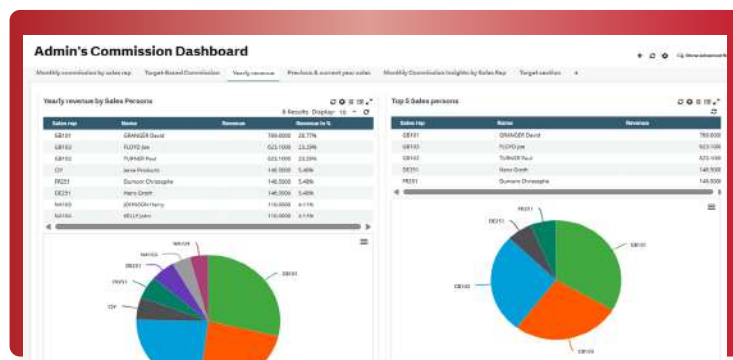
Admin's Commission Dashboard

Monthly commission by sales rep | Target-Based Commission | Yearly revenue | Previous & current year sales | Monthly Commission Insights by Sales Rep | Target section | +

Yearly revenue by Sales Persons

6 Results Display 10

| Sales rep | Name | Revenue | Revenue in % |
|---|---|---|---|
| GB101 | GRANGER David | 789.0000 | 28.77% |
| GB103 | FLOYD Joe | 623.1000 | 23.39% |
| GB102 | TURNER Paul | 623.1000 | 23.39% |
| CIY | Jarvis Products | 146.5000 | 5.48% |
| FR251 | Dumont Christophe | 146.5000 | 5.48% |
| DE251 | Hans Groth | 146.5000 | 5.48% |
| NA103 | JOHNSON Harry | 110.0000 | 4.11% |
| NA104 | KELLY John | 110.0000 | 4.11% |

NA104
NA103
DE251
FR251
CIY
GB101

Top 5 Sales persons

| Sales rep | Name | Revenue |
|---|---|---|
| GB101 | GRANGER David | 789.0000 |
| GB103 | FLOYD Joe | 623.1000 |
| GB102 | TURNER Paul | 623.1000 |
| DE251 | Hans Groth | 146.5000 |
| FR251 | Dumont Christophe | 146.5000 |

FR251
DE251
GB101
GB103
GB102